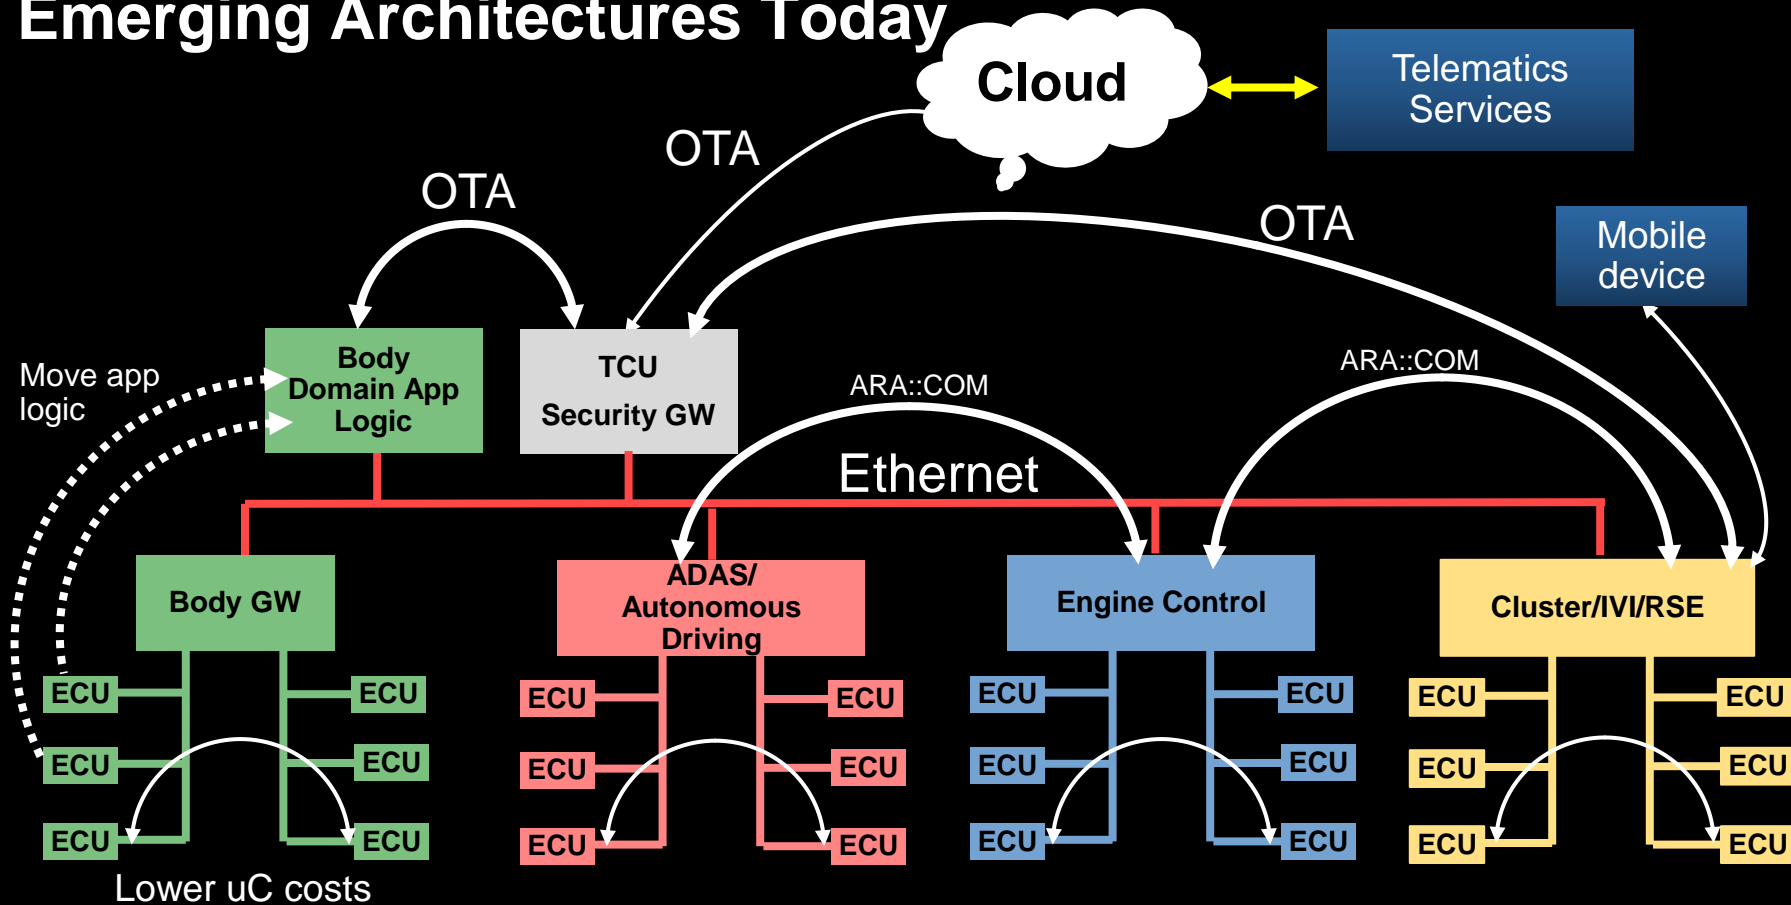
Emerging Architectures Today

Cloud

Telematics Services

OTA

OTA

OTA

Mobile device

Move app logic

Body Domain App Logic

TCU

Security GW

ARA::COM

ARA::COM

Ethernet

Body GW

ADAS/ Autonomous Driving

Engine Control

Cluster/IVI/RSE

ECU ECU ECU ECU ECU ECU

ECU ECU ECU ECU ECU ECU

ECU ECU ECU ECU ECU ECU

ECU ECU ECU ECU ECU ECU

Lower uC costs